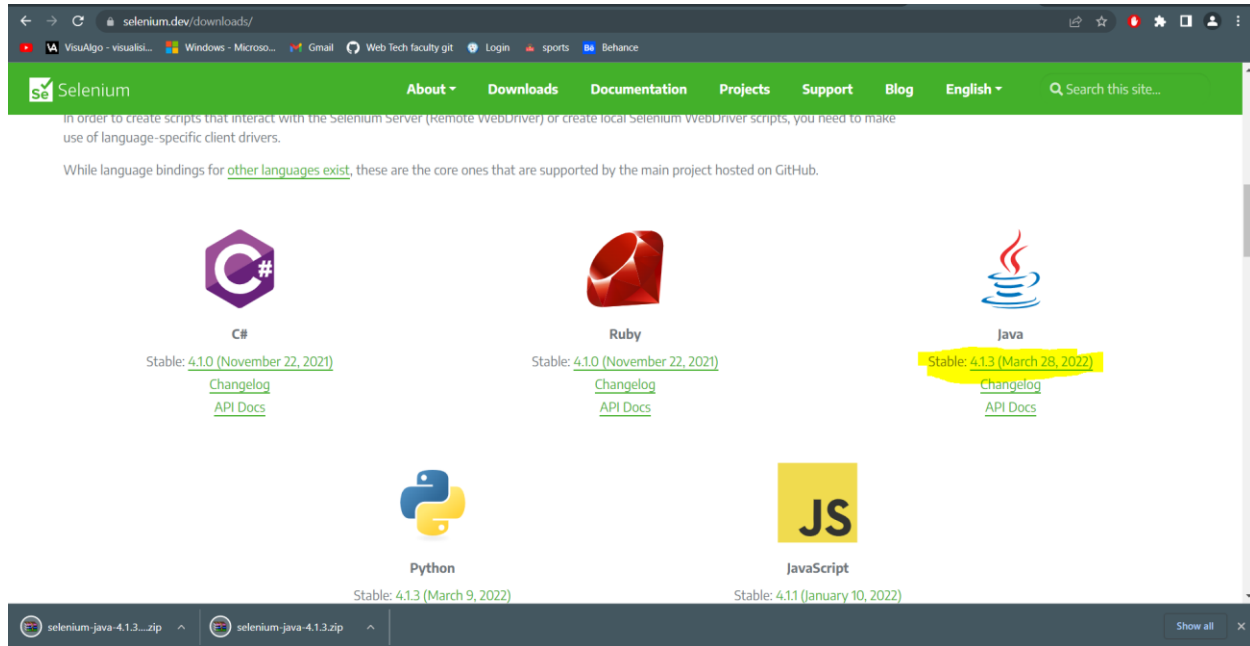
selenium.dev/downloads/

VisuAlgo - visualisi... Windows - Microso... Gmail Web Tech faculty git Login sports Behance

Se Selenium About Downloads Documentation Projects Support Blog English Search this site...

In order to create scripts that interact with the Selenium Server (Remote WebDriver) or create local Selenium WebDriver scripts, you need to make use of language-specific client drivers.

While language bindings for other languages exist, these are the core ones that are supported by the main project hosted on GitHub.

C#
Stable: 4.1.0 (November 22, 2021)
Changelog
API Docs

Ruby
Stable: 4.1.0 (November 22, 2021)
Changelog
API Docs

Java
Stable: 4.1.3 (March 28, 2022)
Changelog
API Docs

Python
Stable: 4.1.3 (March 9, 2022)

JS
JavaScript
Stable: 4.1.1 (January 10, 2022)

selenium-java-4.1.3....zip
selenium-java-4.1.3.zip
Show all